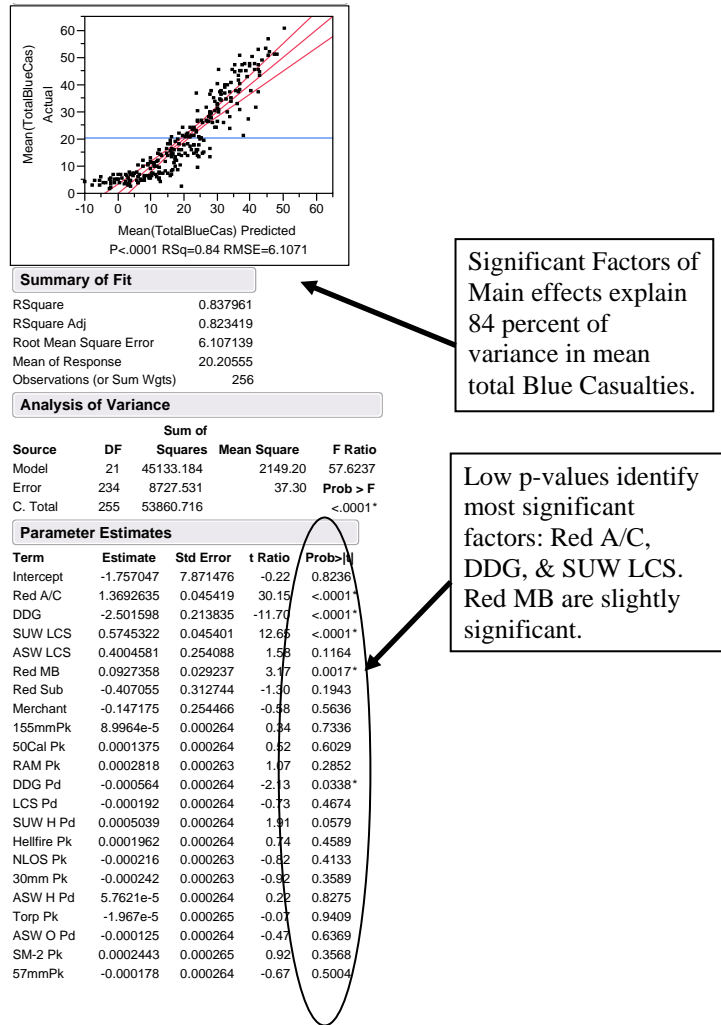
60
50
40
30
20
10
0
-10 0 10 20 30 40 50 60
Mean(TotalBlueCas) Actual
Mean(TotalBlueCas) Predicted
P<.0001 RSq=0.84 RMSE=6.1071

Significant Factors of Main effects explain 84 percent of variance in mean total Blue Casualties.

**Summary of Fit**

| | |
|---|---|
| RSquare | 0.837961 |
| RSquare Adj | 0.823419 |
| Root Mean Square Error | 6.107139 |
| Mean of Response | 20.20555 |
| Observations (or Sum Wgts) | 256 |

**Analysis of Variance**

| Source | DF | Sum of Squares | Mean Square | F Ratio |
|---|---|---|---|---|
| Model | 21 | 45133.184 | 2149.20 | 57.6237 |
| Error | 234 | 8727.531 | 37.30 | Prob > F |
| C. Total | 255 | 53860.716 | | <.0001* |

Low p-values identify most significant factors: Red A/C, DDG, & SUW LCS. Red MB are slightly significant.

**Parameter Estimates**

| Term | Estimate | Std Error | t Ratio | Prob>\|t\| |
|---|---|---|---|---|
| Intercept | -1.757047 | 7.871476 | -0.22 | 0.8236 |
| Red A/C | 1.3692635 | 0.045419 | 30.15 | <.0001* |
| DDG | -2.501598 | 0.213835 | -11.70 | <.0001* |
| SUW LCS | 0.5745322 | 0.045401 | 12.65 | <.0001* |
| ASW LCS | 0.4004581 | 0.254088 | 1.58 | 0.1164 |
| Red MB | 0.0927358 | 0.029237 | 3.17 | 0.0017* |
| Red Sub | -0.407055 | 0.312744 | -1.30 | 0.1943 |
| Merchant | -0.147175 | 0.254466 | -0.58 | 0.5636 |
| 155mmPk | 8.9964e-5 | 0.000264 | 0.34 | 0.7336 |
| 50Cal Pk | 0.0001375 | 0.000264 | 0.52 | 0.6029 |
| RAM Pk | 0.0002818 | 0.000263 | 1.07 | 0.2852 |
| DDG Pd | -0.000564 | 0.000264 | -2.13 | 0.0338* |
| LCS Pd | -0.000192 | 0.000264 | -0.73 | 0.4674 |
| SUW H Pd | 0.0005039 | 0.000264 | 1.91 | 0.0579 |
| Hellfire Pk | 0.0001962 | 0.000264 | 0.74 | 0.4589 |
| NLOS Pk | -0.000216 | 0.000263 | -0.82 | 0.4133 |
| 30mm Pk | -0.000242 | 0.000263 | -0.92 | 0.3589 |
| ASW H Pd | 5.7621e-5 | 0.000264 | 0.22 | 0.8275 |
| Torp Pk | -1.967e-5 | 0.000265 | -0.07 | 0.9409 |
| ASW O Pd | -0.000125 | 0.000264 | -0.47 | 0.6369 |
| SM-2 Pk | 0.0002443 | 0.000265 | 0.92 | 0.3568 |
| 57mmPk | -0.000178 | 0.000264 | -0.67 | 0.5004 |